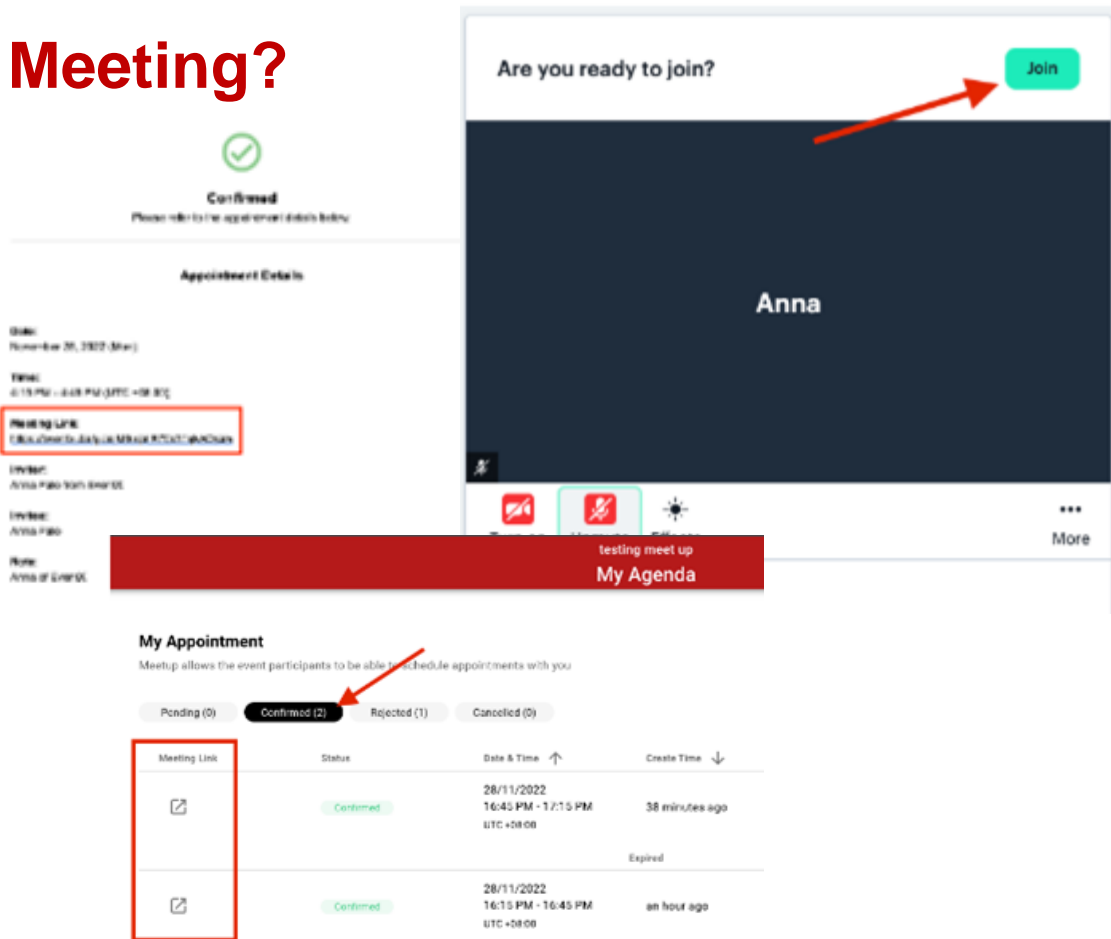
Meeting?

Confirmed
Please refer to the appointment details below

Appointment Details

Date:
November 28, 2022 (Mon)

Time:
4:15 PM - 4:45 PM (UTC +08:00)

Meeting Link:
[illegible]

Invitee:
Anna Palo from EventX

Invitee:
Anna Palo

Note:
Anna of EventX

Are you ready to join?

Join

Anna

More

testing meet up
My Agenda

My Appointment
Meetup allows the event participants to be able to schedule appointments with you

Pending (0) Confirmed (2) Rejected (1) Cancelled (0)

| Meeting Link | Status | Date & Time | Create Time |
|---|---|---|---|
| | Confirmed | 28/11/2022 16:45 PM - 17:15 PM UTC +08:00 | 38 minutes ago |
| | | | Expired |
| | Confirmed | 28/11/2022 16:15 PM - 16:45 PM UTC +08:00 | an hour ago |